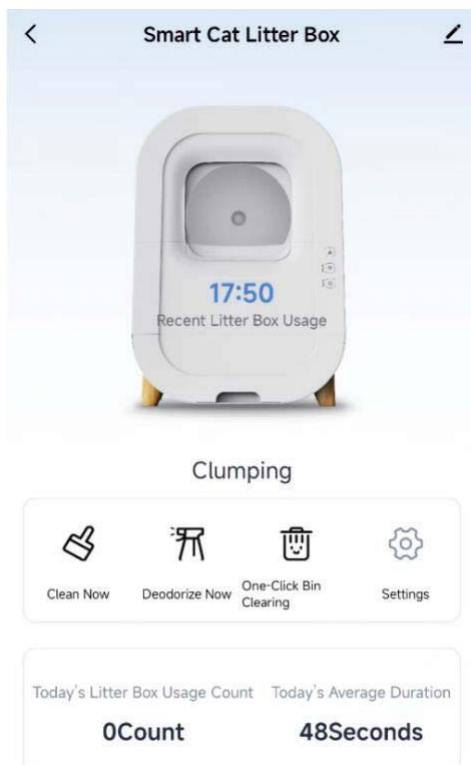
<

Smart Cat Litter Box

17:50

Recent Litter Box Usage

Clumping

Clean Now

Deodorize Now

One-Click Bin Clearing

Settings

Today's Litter Box Usage Count

0Count

Today's Average Duration

48Seconds